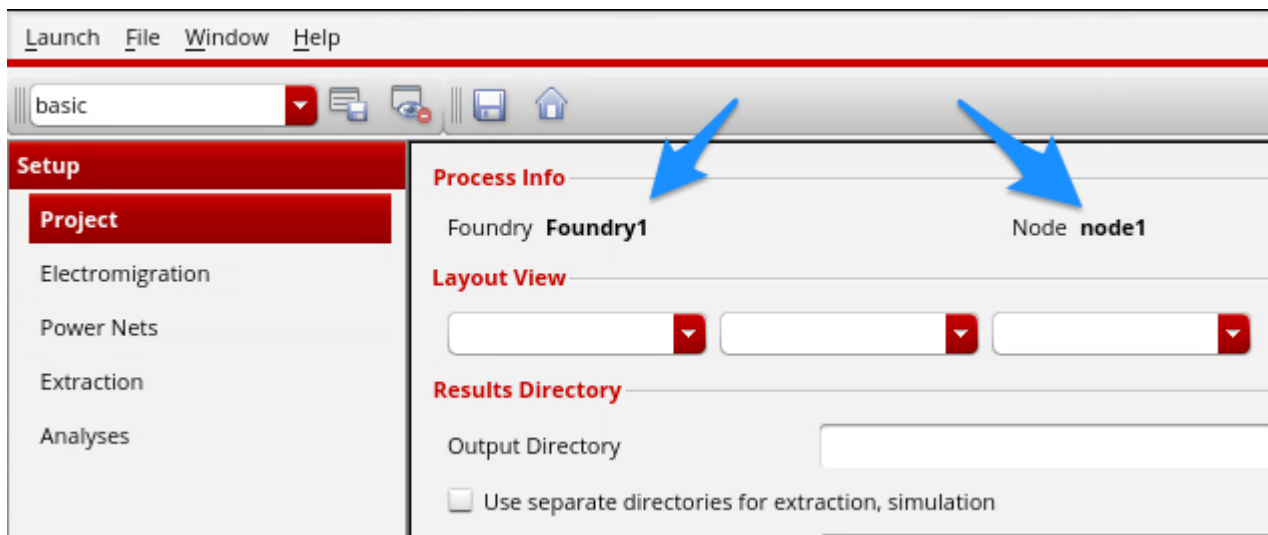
Launch File Window Help

basic

Setup

Project

Electromigration

Power Nets

Extraction

Analyses

Process Info

Foundry **Foundry1**

Node **node1**

Layout View

Results Directory

Output Directory

Use separate directories for extraction, simulation